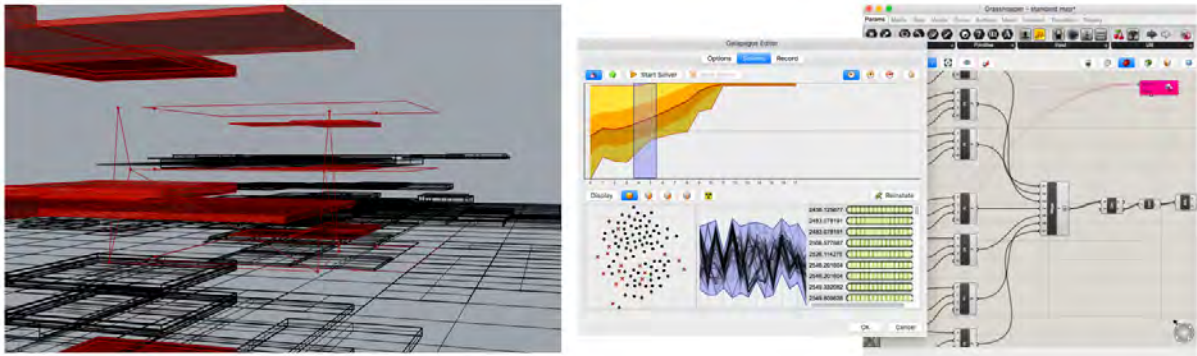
Galapagos Editor

Options Solvers Record

Start Solver

Display

Reinstate

2436.129077
2483.078191
2483.078191
2506.077667
2526.114275
2538.201658
2546.261608
2549.332092
2549.809836

OK Cancel

Grasshopper - stumbold.mor*

Params

Primitive

Input

Util